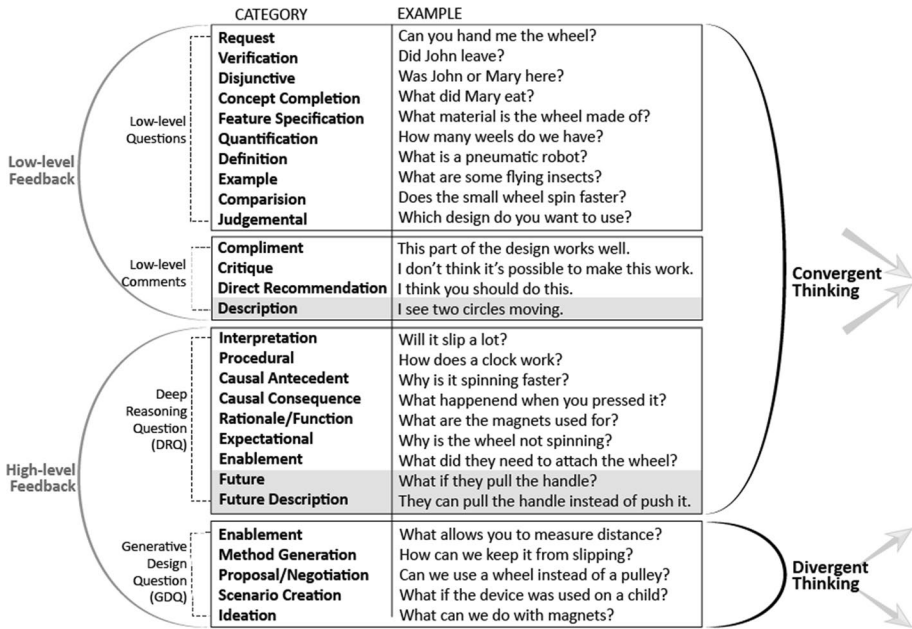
| CATEGORY | EXAMPLE |
|---|---|
| Request | Can you hand me the wheel? |
| Verification | Did John leave? |
| Disjunctive | Was John or Mary here? |
| Concept Completion | What did Mary eat? |
| Feature Specification | What material is the wheel made of? |
| Quantification | How many weels do we have? |
| Definition | What is a pneumatic robot? |
| Example | What are some flying insects? |
| Comparision | Does the small wheel spin faster? |
| Judgemental | Which design do you want to use? |
| Compliment | This part of the design works well. |
| Critique | I don't think it's possible to make this work. |
| Direct Recommendation | I think you should do this. |
| Description | I see two circles moving. |
| Interpretation | Will it slip a lot? |
| Procedural | How does a clock work? |
| Causal Antecedent | Why is it spinning faster? |
| Causal Consequence | What happenend when you pressed it? |
| Rationale/Function | What are the magnets used for? |
| Expectational | Why is the wheel not spinning? |
| Enablement | What did they need to attach the wheel? |
| Future | What if they pull the handle? |
| Future Description | They can pull the handle instead of push it. |
| Enablement | What allows you to measure distance? |
| Method Generation | How can we keep it from slipping? |
| Proposal/Negotiation | Can we use a wheel instead of a pulley? |
| Scenario Creation | What if the device was used on a child? |
| Ideation | What can we do with magnets? |

Low-level Feedback

Low-level Questions

Low-level Comments

High-level Feedback

Deep Reasoning Question (DRQ)

Generative Design Question (GDQ)

Convergent Thinking

Divergent Thinking